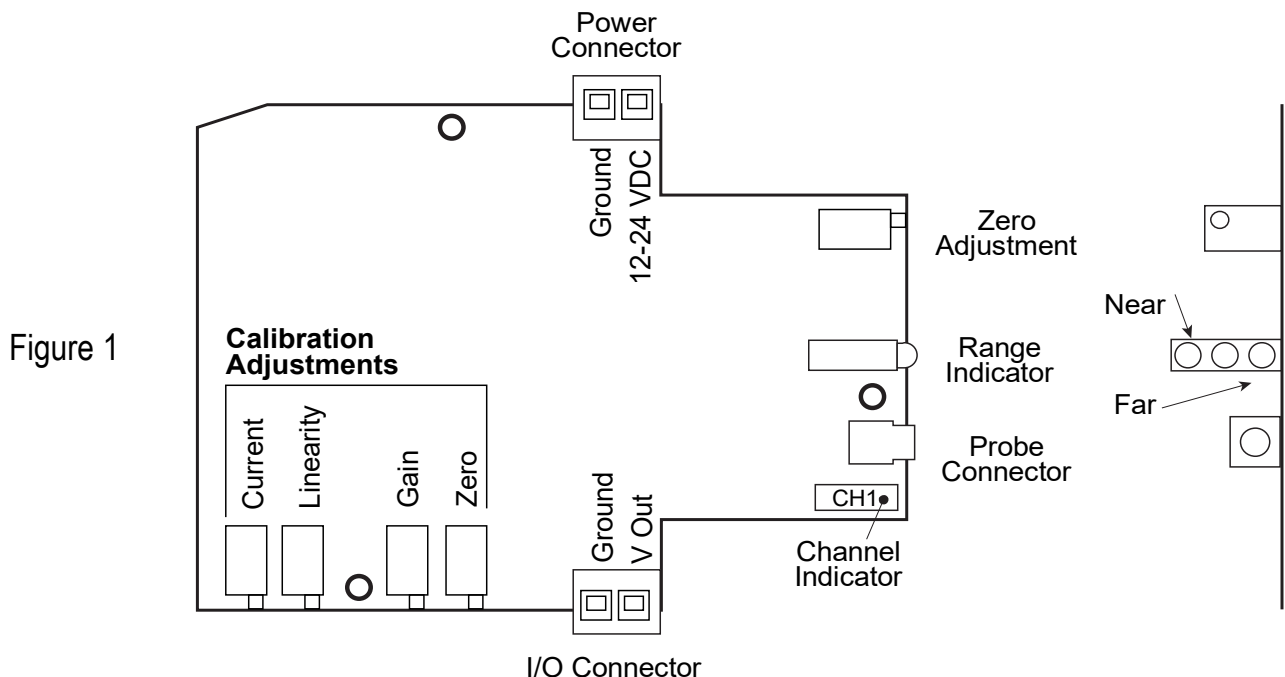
Power Connector

Ground
12-24 VDC

Zero Adjustment

Near

Figure 1

Calibration Adjustments

Range Indicator

Far

Current
Linearity
Gain
Zero

Probe Connector

Ground
V Out

CH1

Channel Indicator

I/O Connector